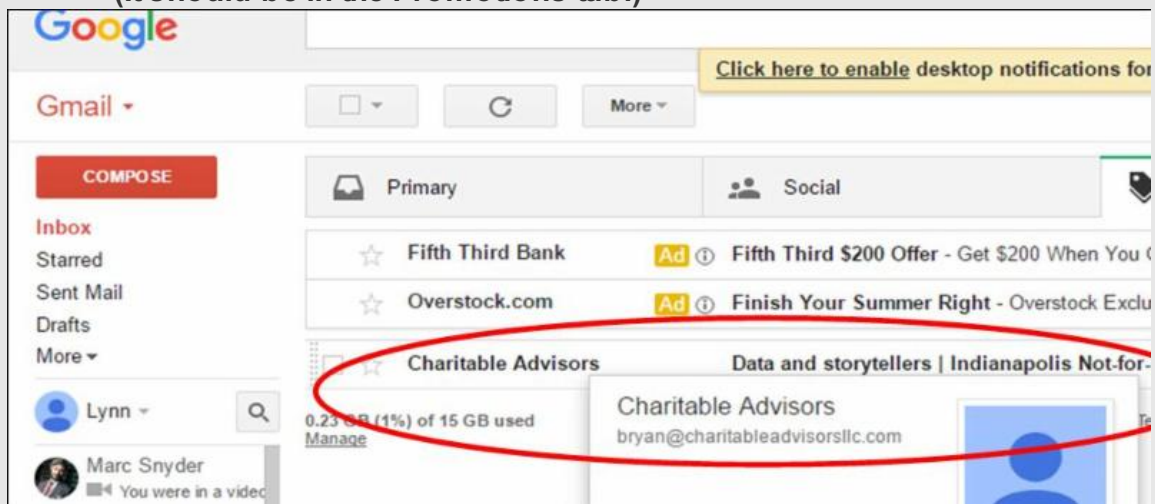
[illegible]

Google

Click here to enable desktop notifications for

Gmail ▾

More ▾

COMPOSE

Primary

Social

Inbox
Starred
Sent Mail
Drafts
More ▾

Fifth Third Bank | Ad | Fifth Third $200 Offer - Get $200 When You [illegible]

Overstock.com | Ad | Finish Your Summer Right - Overstock Exclu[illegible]

Charitable Advisors | Data and storytellers | Indianapolis Not-for-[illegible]

Lynn ▾

0.23 GB (1%) of 15 GB used
Manage

Charitable Advisors
bryan@charitableadvisorsllc.com

Marc Snyder
You were in a videc